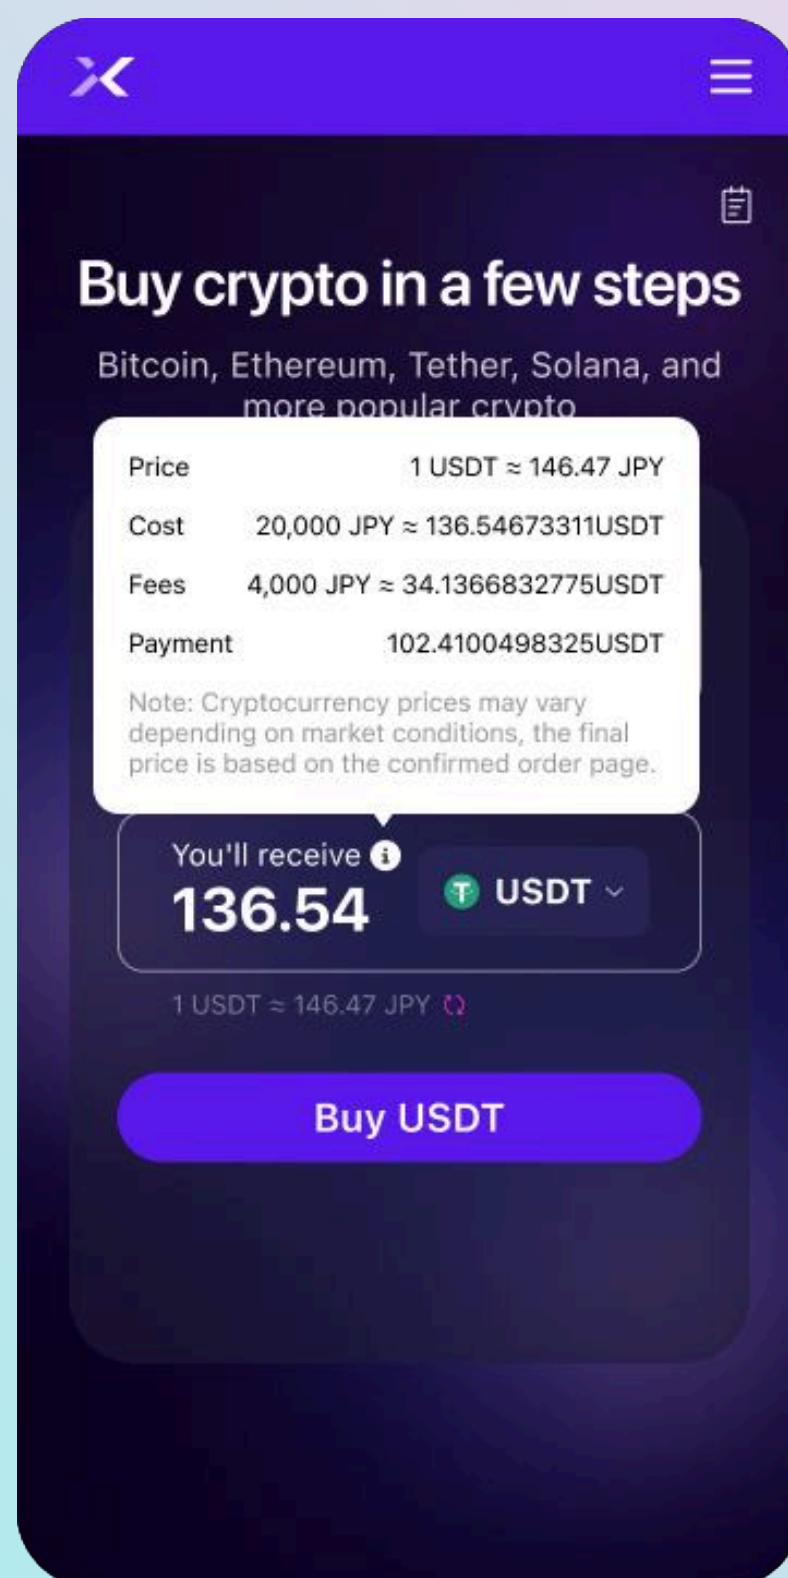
Buy crypto in a few steps

Bitcoin, Ethereum, Tether, Solana, and more popular crypto

| Price | 1 USDT ≈ 146.47 JPY |
|---|---|
| Cost | 20,000 JPY ≈ 136.54673311USDT |
| Fees | 4,000 JPY ≈ 34.1366832775USDT |
| Payment | 102.4100498325USDT |

Note: Cryptocurrency prices may vary depending on market conditions, the final price is based on the confirmed order page.

You'll receive
136.54
USDT

1 USDT ≈ 146.47 JPY

Buy USDT